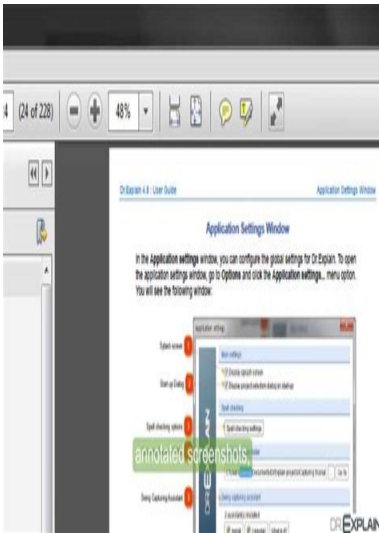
4 (24 of 228)

48%

Dr.Explain 4.9 : User Guide

Application Settings Window

Application Settings Window

In the Application settings window, you can configure the global settings for Dr.Explain. To open the application settings window, go to Options and click the Application settings... menu option. You will see the following window:

Splash screen

Start up Dialog

Spell checking options

Saving Capturing Assistant

Application settings

Main settings

Display splash screen

Display project selection dialog on startup

Spell checking

Spell checking settings

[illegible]

Saving capturing assistant

annotated screenshots

DR.EXPLAIN